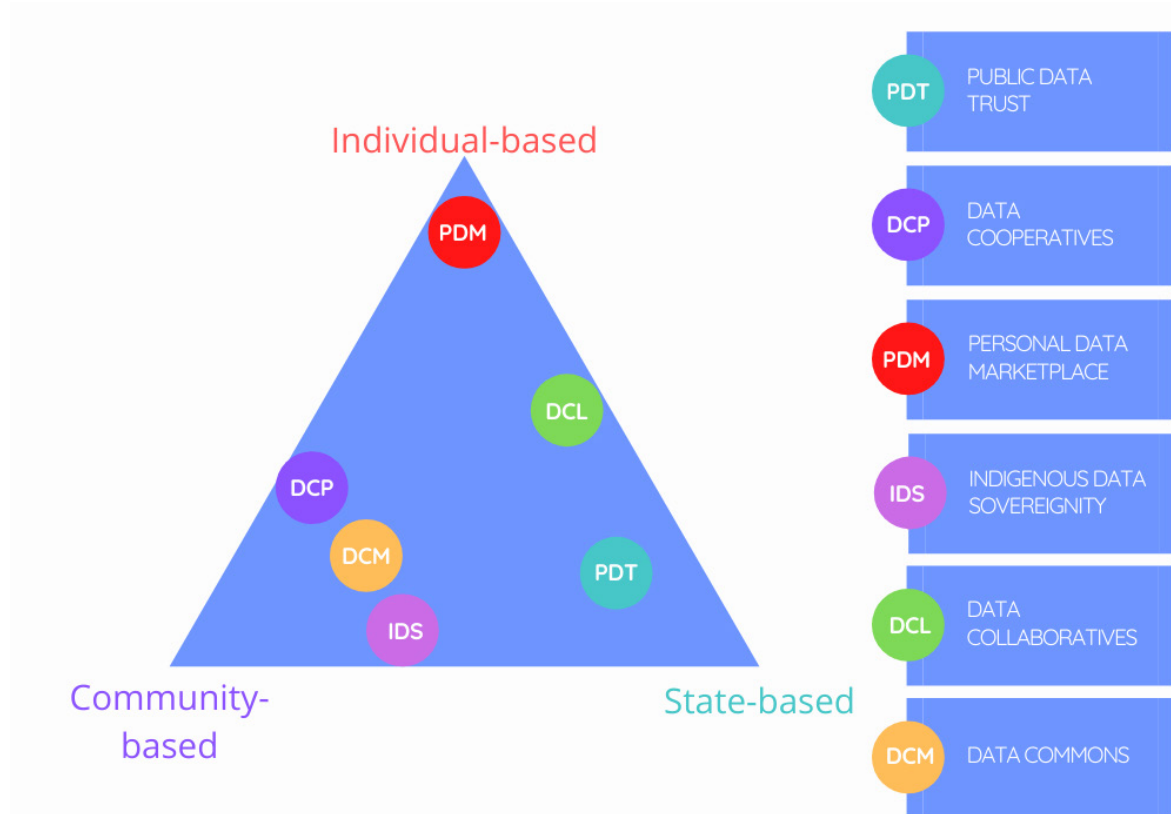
Individual-based

PDM

DCL

DCP

DCM

PDT

IDS

Community-based

State-based

PDT PUBLIC DATA TRUST

DCP DATA COOPERATIVES

PDM PERSONAL DATA MARKETPLACE

IDS INDIGENOUS DATA SOVEREIGNITY

DCL DATA COLLABORATIVES

DCM DATA COMMONS